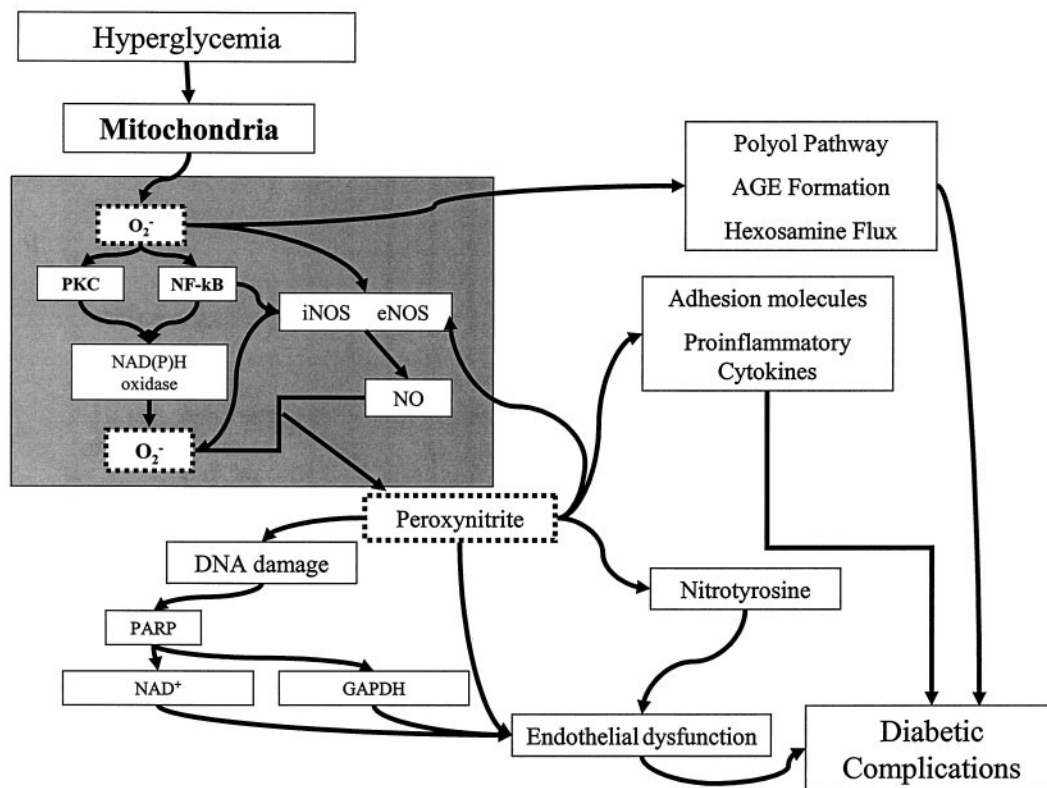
Hyperglycemia

Mitochondria

$O_2^-$

PKC

NF-kB

iNOS eNOS

NAD(P)H oxidase

NO

$O_2^-$

Polyol Pathway
AGE Formation
Hexosamine Flux

Adhesion molecules
Proinflammatory Cytokines

Peroxynitrite

DNA damage

PARP

$NAD^+$

GAPDH

Nitrotyrosine

Endothelial dysfunction

Diabetic Complications